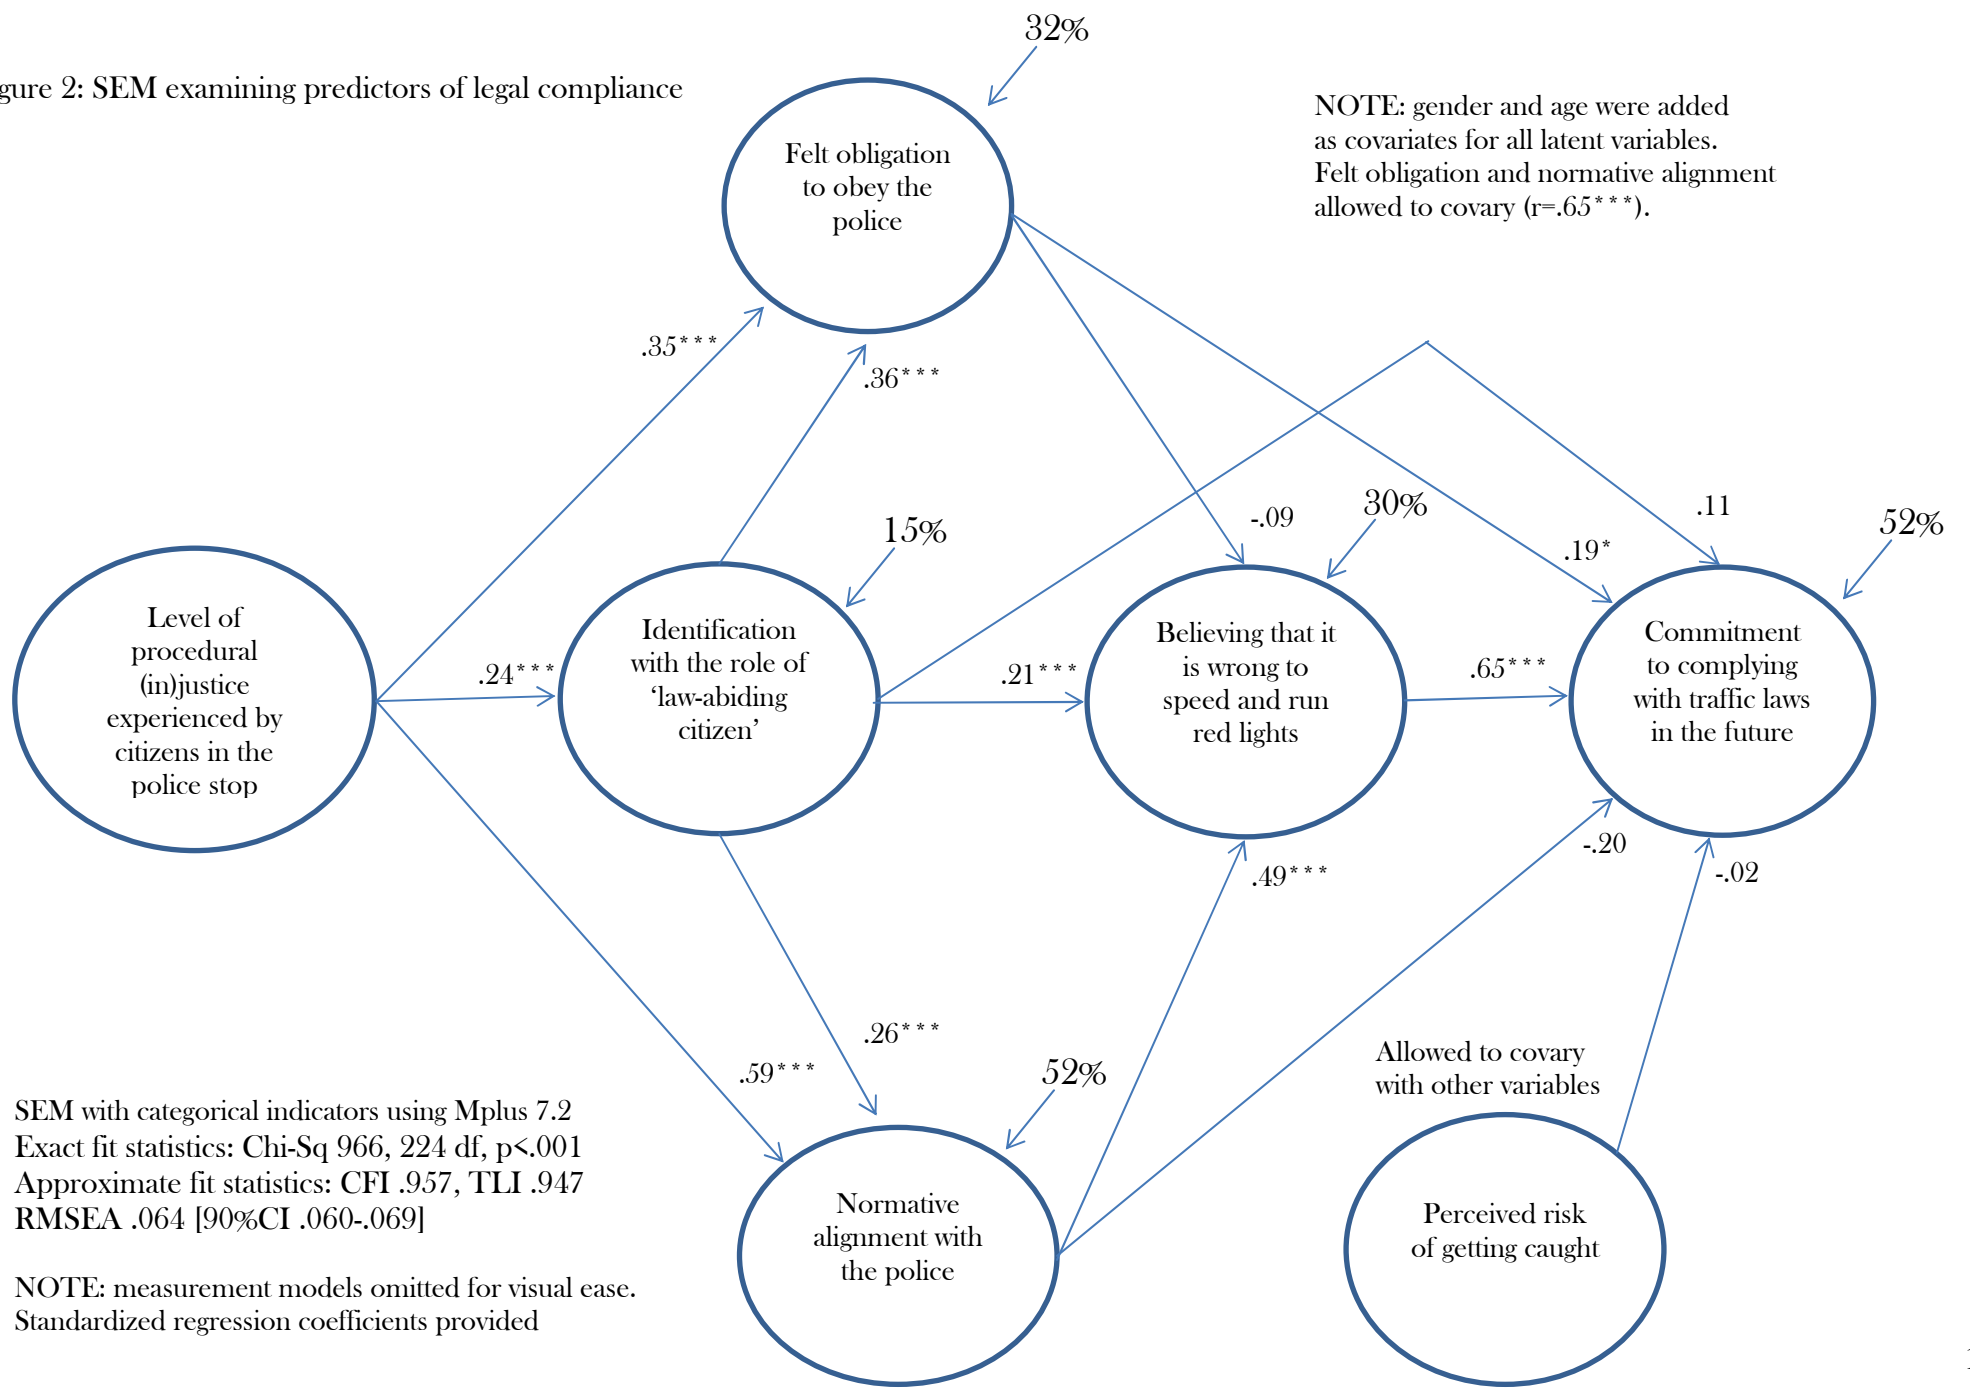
gure 2: SEM examining predictors of legal compliance

32%

Felt obligation to obey the police

NOTE: gender and age were added as covariates for all latent variables. Felt obligation and normative alignment allowed to covary (r=.65***).

.35***

.36***

-.09

30%

.11

52%

15%

.19*

Level of procedural (in)justice experienced by citizens in the police stop

.24***

Identification with the role of 'law-abiding citizen'

.21***

Believing that it is wrong to speed and run red lights

.65***

Commitment to complying with traffic laws in the future

-.20

.49***

-.02

.26***

.59***

52%

Allowed to covary with other variables

SEM with categorical indicators using Mplus 7.2
Exact fit statistics: Chi-Sq 966, 224 df, p<.001
Approximate fit statistics: CFI .957, TLI .947
RMSEA .064 [90%CI .060-.069]

NOTE: measurement models omitted for visual ease. Standardized regression coefficients provided

Normative alignment with the police

Perceived risk of getting caught